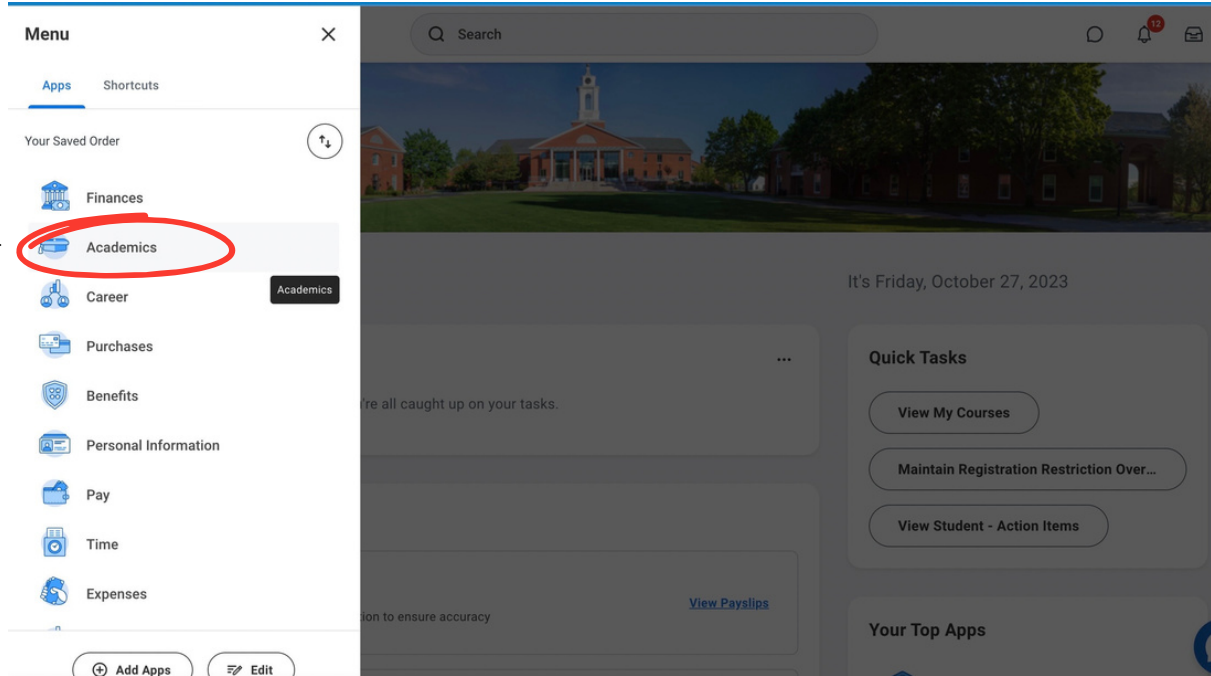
Menu

Apps Shortcuts

Your Saved Order

Finances

Academics

Academics

Career

Purchases

Benefits

Personal Information

Pay

Time

Expenses

Add Apps Edit

Search

12

It's Friday, October 27, 2023

...

're all caught up on your tasks.

View Payslips

ion to ensure accuracy

Quick Tasks

View My Courses

Maintain Registration Restriction Over...

View Student - Action Items

Your Top Apps